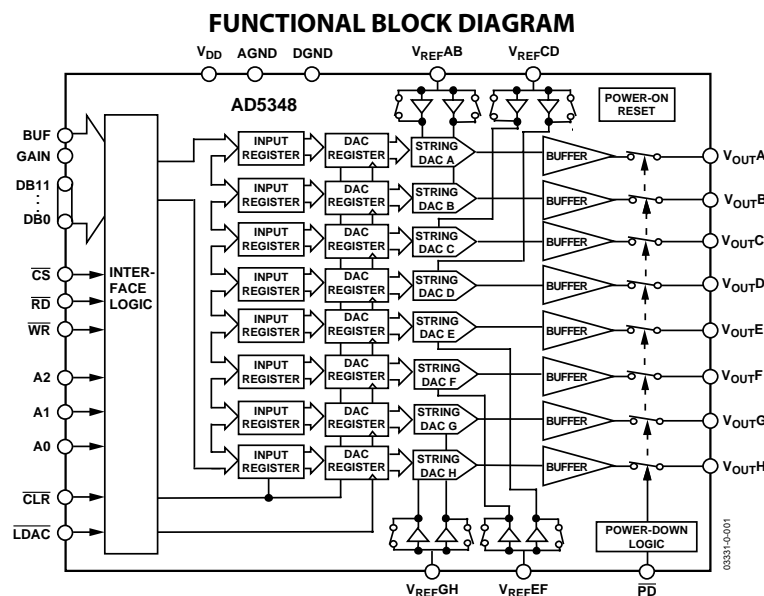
FUNCTIONAL BLOCK DIAGRAM

$V_{DD}$ AGND DGND $V_{REF}AB$ $V_{REF}CD$

AD5348

POWER-ON RESET

BUF
GAIN
DB11
⋮
DB0

$\overline{CS}$
$\overline{RD}$
$\overline{WR}$

A2
A1
A0

$\overline{CLR}$
$\overline{LDAC}$

INTER-FACE LOGIC

INPUT REGISTER | DAC REGISTER | STRING DAC A | BUFFER | $V_{OUT}A$
INPUT REGISTER | DAC REGISTER | STRING DAC B | BUFFER | $V_{OUT}B$
INPUT REGISTER | DAC REGISTER | STRING DAC C | BUFFER | $V_{OUT}C$
INPUT REGISTER | DAC REGISTER | STRING DAC D | BUFFER | $V_{OUT}D$
INPUT REGISTER | DAC REGISTER | STRING DAC E | BUFFER | $V_{OUT}E$
INPUT REGISTER | DAC REGISTER | STRING DAC F | BUFFER | $V_{OUT}F$
INPUT REGISTER | DAC REGISTER | STRING DAC G | BUFFER | $V_{OUT}G$
INPUT REGISTER | DAC REGISTER | STRING DAC H | BUFFER | $V_{OUT}H$

POWER-DOWN LOGIC

$V_{REF}GH$ $V_{REF}EF$ $\overline{PD}$

03331-0-001